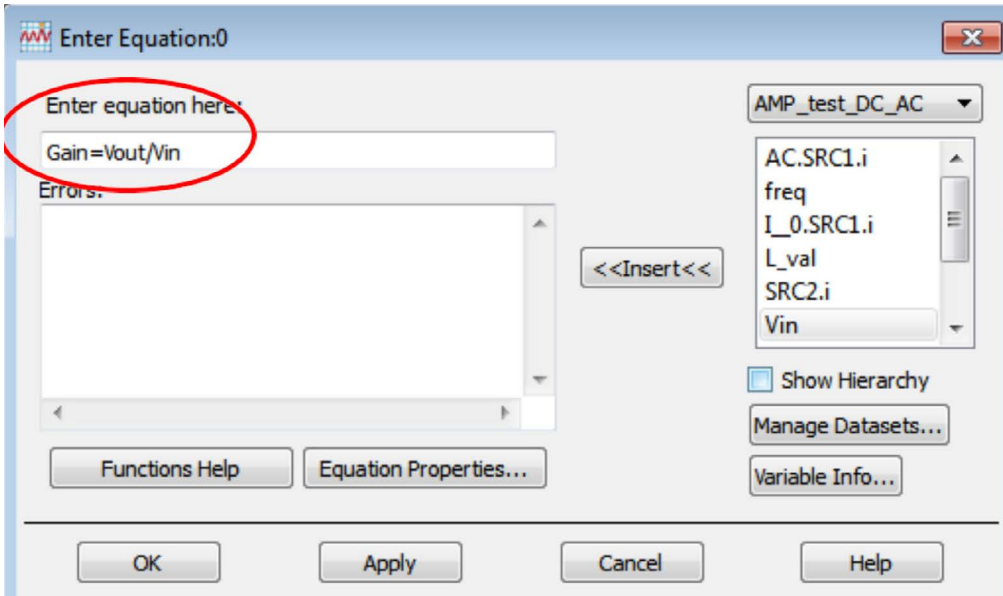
Enter Equation:0

Enter equation here:

Gain=Vout/Vin

Errors:

AMP_test_DC_AC

AC.SRC1.i
freq
I_0.SRC1.i
L_val
SRC2.i
Vin

<<Insert<<

Show Hierarchy

Manage Datasets...

Variable Info...

Functions Help

Equation Properties...

OK

Apply

Cancel

Help